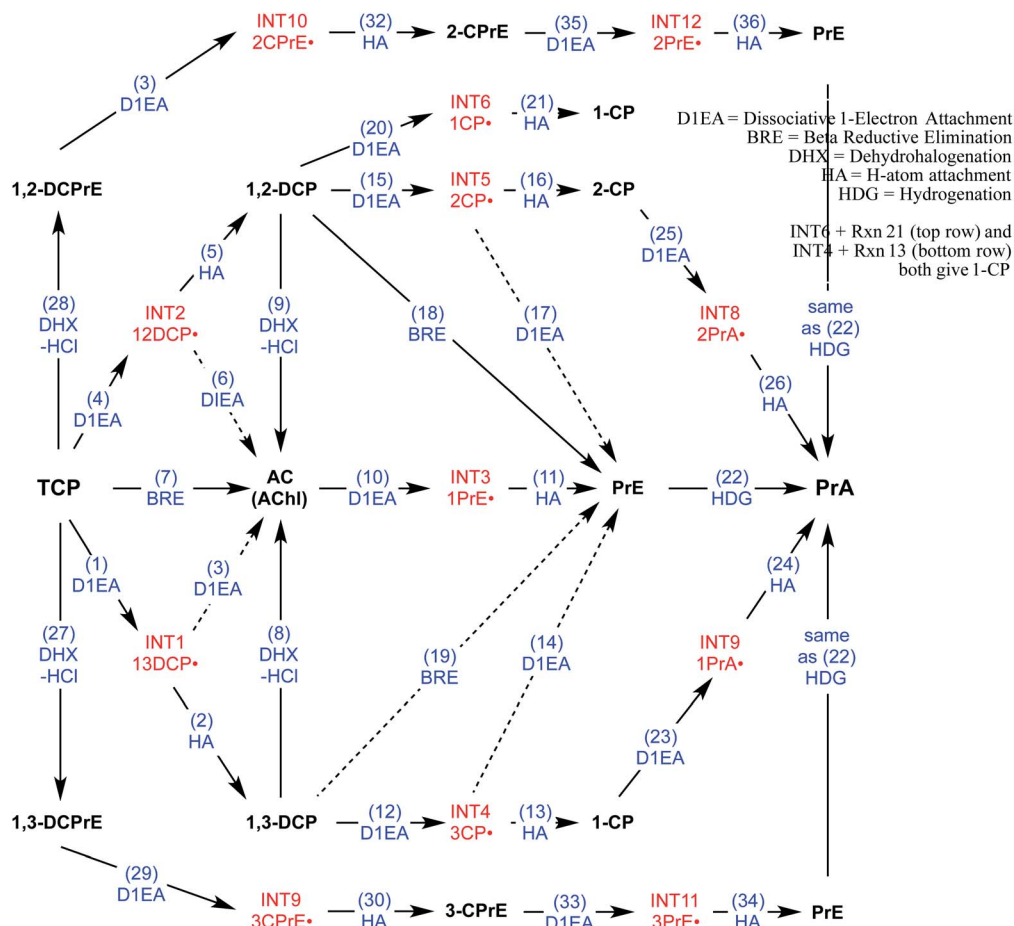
INT10
2CPrE•
(32)
HA
2-CPrE
(35)
D1EA
INT12
2PrE•
(36)
HA
PrE

(3)
D1EA

INT6
1CP•
(21)
HA
1-CP

(20)
D1EA

D1EA = Dissociative 1-Electron Attachment
BRE = Beta Reductive Elimination
DHX = Dehydrohalogenation
HA = H-atom attachment
HDG = Hydrogenation

1,2-DCPrE
1,2-DCP
(15)
D1EA
INT5
2CP•
(16)
HA
2-CP

INT6 + Rxn 21 (top row) and
INT4 + Rxn 13 (bottom row)
both give 1-CP

(5)
HA

(25)
D1EA

(28)
DHX
-HCl

INT2
12DCP•

(9)
DHX
-HCl

(18)
BRE

(17)
D1EA

INT8
2PrA•

same
as (22)
HDG

(4)
D1EA

(6)
DIEA

(26)
HA

TCP
(7)
BRE
AC
(AChl)
(10)
D1EA
INT3
1PrE•
(11)
HA
PrE
(22)
HDG
PrA

(1)
D1EA

(3)
D1EA

(24)
HA

(27)
DHX
-HCl

(8)
DHX
-HCl

INT1
13DCP•

(19)
BRE

(14)
D1EA

INT9
1PrA•

same
as (22)
HDG

(2)
HA

(23)
D1EA

1,3-DCPrE
1,3-DCP
(12)
D1EA
INT4
3CP•
(13)
HA
1-CP

(29)
D1EA

INT9
3CPrE•
(30)
HA
3-CPrE
(33)
D1EA
INT11
3PrE•
(34)
HA
PrE